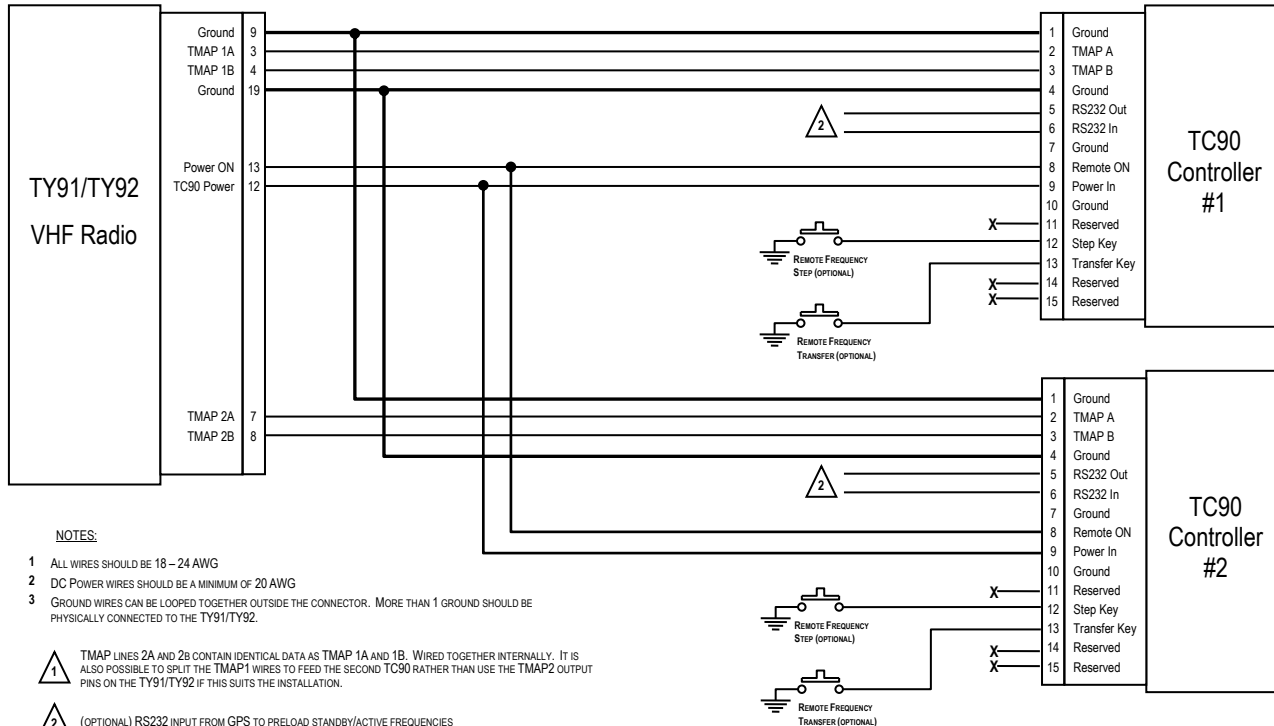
TY91/TY92

VHF Radio

| Ground | 9 |
|---|---|
| TMAP 1A | 3 |
| TMAP 1B | 4 |
| Ground | 19 |
| Power ON | 13 |
| TC90 Power | 12 |
| TMAP 2A | 7 |
| TMAP 2B | 8 |

TC90 Controller #1

| 1 | Ground |
|---|---|
| 2 | TMAP A |
| 3 | TMAP B |
| 4 | Ground |
| 5 | RS232 Out |
| 6 | RS232 In |
| 7 | Ground |
| 8 | Remote ON |
| 9 | Power In |
| 10 | Ground |
| 11 | Reserved |
| 12 | Step Key |
| 13 | Transfer Key |
| 14 | Reserved |
| 15 | Reserved |

2

X

REMOTE FREQUENCY STEP (OPTIONAL)

X
X

REMOTE FREQUENCY TRANSFER (OPTIONAL)

TC90 Controller #2

| 1 | Ground |
|---|---|
| 2 | TMAP A |
| 3 | TMAP B |
| 4 | Ground |
| 5 | RS232 Out |
| 6 | RS232 In |
| 7 | Ground |
| 8 | Remote ON |
| 9 | Power In |
| 10 | Ground |
| 11 | Reserved |
| 12 | Step Key |
| 13 | Transfer Key |
| 14 | Reserved |
| 15 | Reserved |

2

X

REMOTE FREQUENCY STEP (OPTIONAL)

X
X

REMOTE FREQUENCY TRANSFER (OPTIONAL)

NOTES:

1 ALL WIRES SHOULD BE 18 – 24 AWG

2 DC POWER WIRES SHOULD BE A MINIMUM OF 20 AWG

3 GROUND WIRES CAN BE LOOPED TOGETHER OUTSIDE THE CONNECTOR. MORE THAN 1 GROUND SHOULD BE PHYSICALLY CONNECTED TO THE TY91/TY92.

1 TMAP LINES 2A AND 2B CONTAIN IDENTICAL DATA AS TMAP 1A AND 1B. WIRED TOGETHER INTERNALLY. IT IS ALSO POSSIBLE TO SPLIT THE TMAP1 WIRES TO FEED THE SECOND TC90 RATHER THAN USE THE TMAP2 OUTPUT PINS ON THE TY91/TY92 IF THIS SUITS THE INSTALLATION.

2 (OPTIONAL) RS232 INPUT FROM GPS TO PRELOAD STANDBY/ACTIVE FREQUENCIES